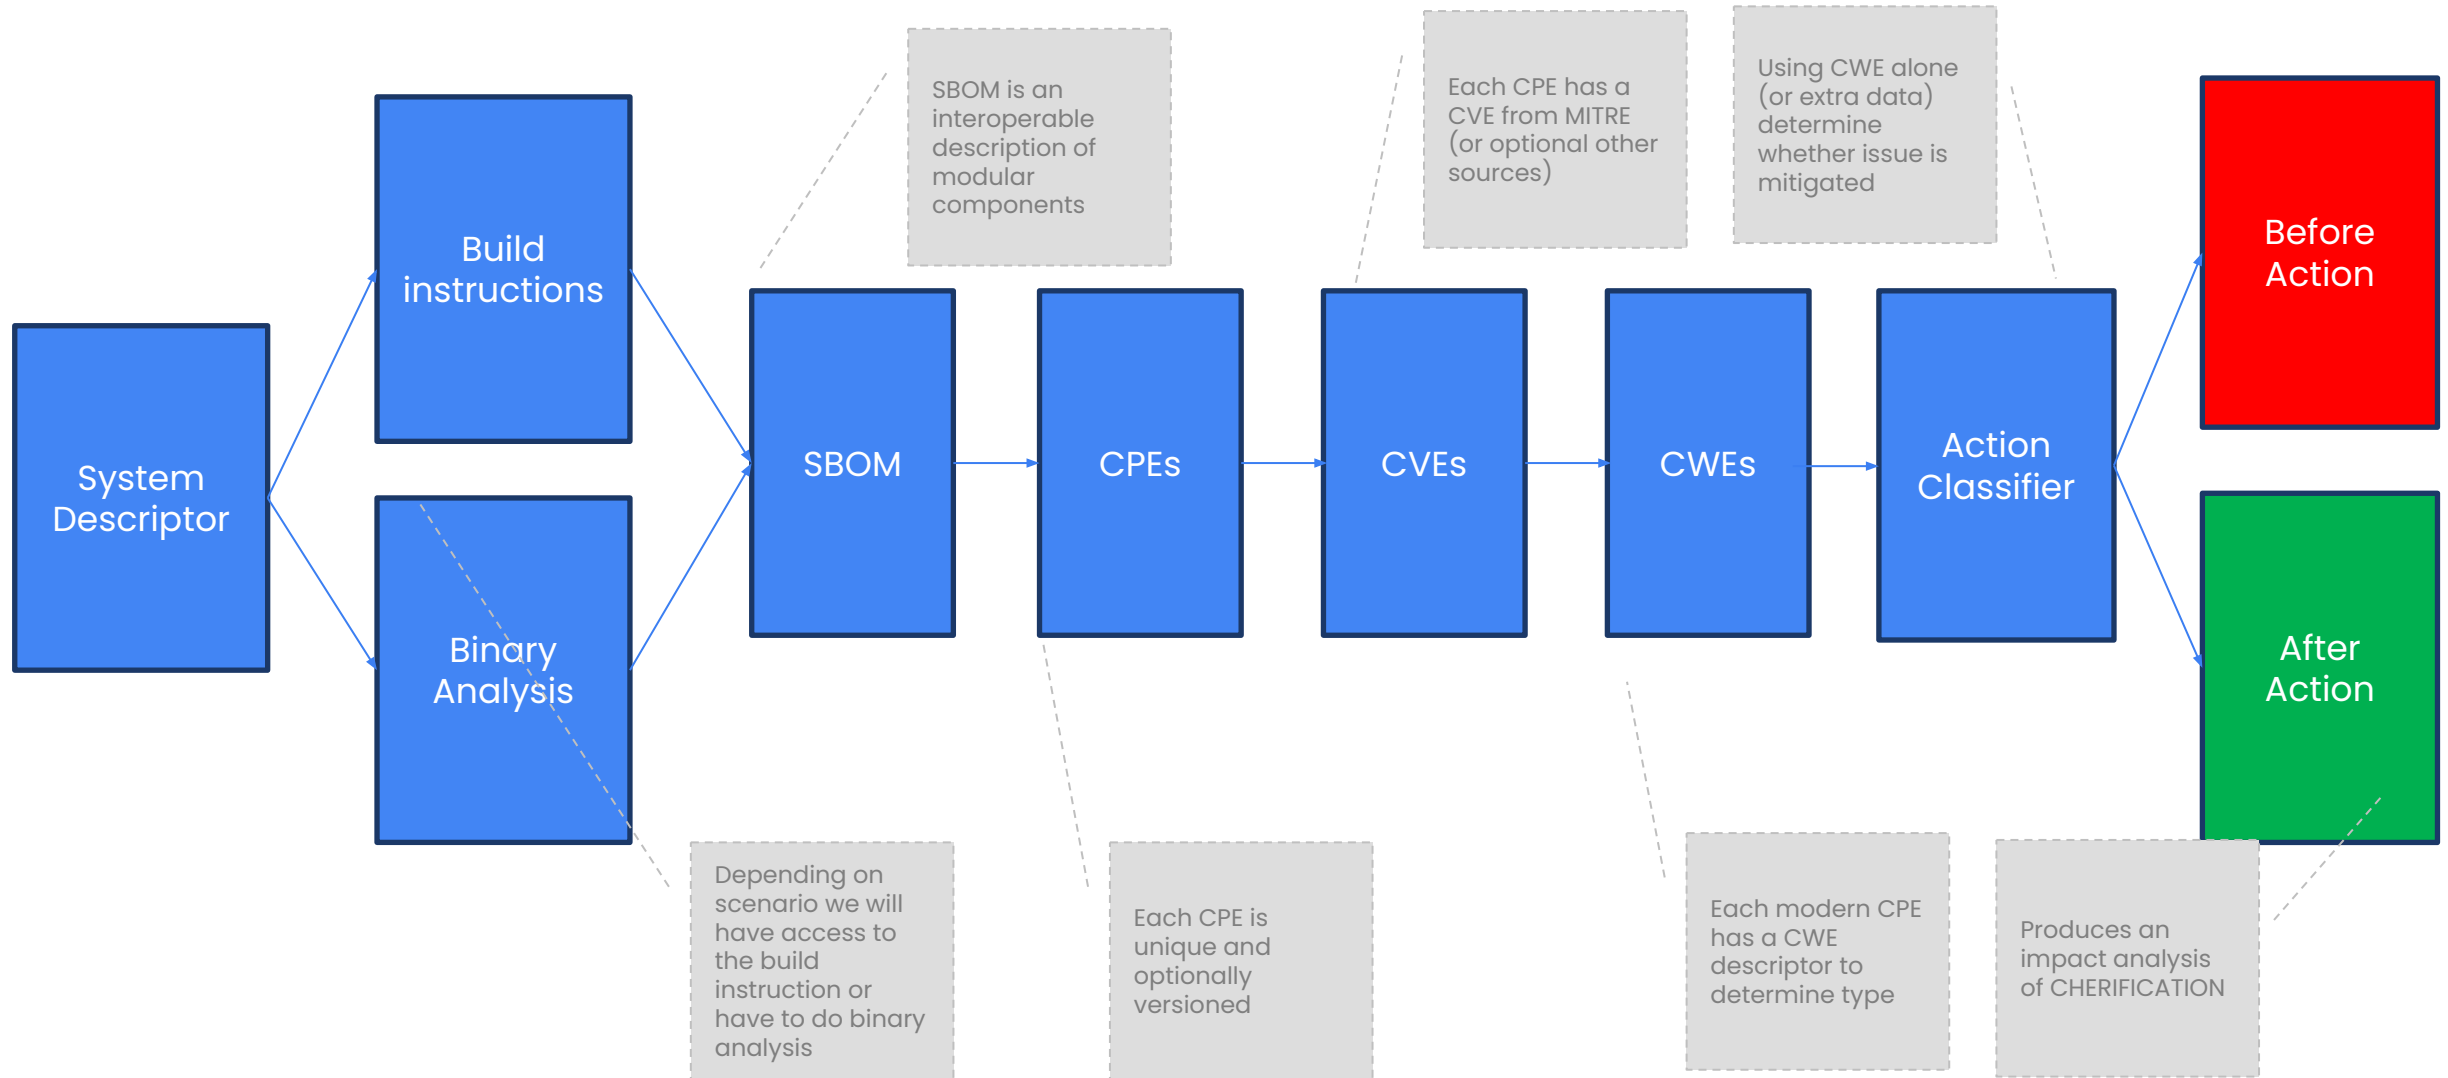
System Descriptor

Build instructions

Binary Analysis

SBOM is an interoperable description of modular components

SBOM

CPEs

Each CPE has a CVE from MITRE (or optional other sources)

CVEs

Using CWE alone (or extra data) determine whether issue is mitigated

CWEs

Action Classifier

Before Action

After Action

Depending on scenario we will have access to the build instruction or have to do binary analysis

Each CPE is unique and optionally versioned

Each modern CPE has a CWE descriptor to determine type

Produces an impact analysis of CHERIFICATION